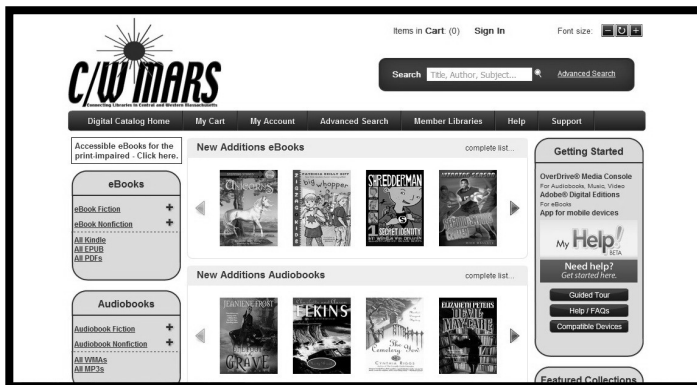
Items in Cart: (0) Sign In Font size: - ↻ +

C/W MARS
Connecting Libraries in Central and Western Massachusetts

Search Title, Author, Subject... Advanced Search

Digital Catalog Home My Cart My Account Advanced Search Member Libraries Help Support

Accessible eBooks for the print-impaired - Click here.

eBooks
eBook Fiction +
eBook Nonfiction +
All Kindle
All EPUB
All PDFs

Audiobooks
Audiobook Fiction +
Audiobook Nonfiction +
All WMAs
All MP3s

New Additions eBooks complete list...

Unicorns
Big Whopper
Shredderman 1 Secret Identity

New Additions Audiobooks complete list...

Jeanine Frost Grave
Elkins
The Cemetery Rose
Elizabeth Peters Devil May Care

Getting Started
OverDrive® Media Console
For Audiobooks, Music, Video
Adobe® Digital Editions
For eBooks
App for mobile devices
My Help! BETA
Need help? Get started here.
Guided Tour
Help / FAQs
Compatible Devices

Featured Collections